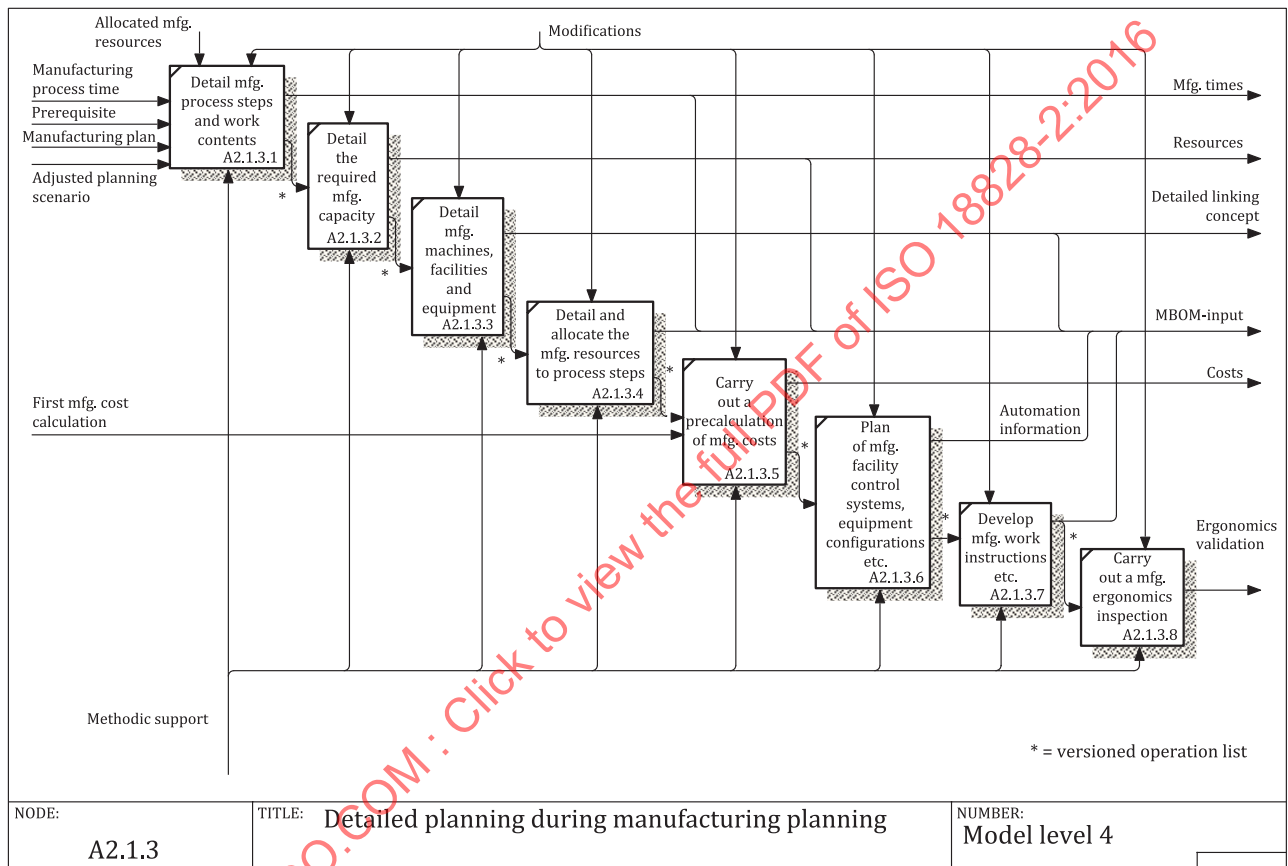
Allocated mfg. resources

Modifications

Manufacturing process time

Prerequisite

Manufacturing plan

Adjusted planning scenario

Detail mfg. process steps and work contents
A2.1.3.1

Mfg. times

Detail the required mfg. capacity
A2.1.3.2

Resources

Detail mfg. machines, facilities and equipment
A2.1.3.3

Detailed linking concept

Detail and allocate the mfg. resources to process steps
A2.1.3.4

MBOM-input

Carry out a precalculation of mfg. costs
A2.1.3.5

Costs

First mfg. cost calculation

Automation information

Plan of mfg. facility control systems, equipment configurations etc.
A2.1.3.6

Develop mfg. work instructions etc.
A2.1.3.7

Ergonomics validation

Carry out a mfg. ergonomics inspection
A2.1.3.8

*

*

*

*

*

*

*

Methodic support

* = versioned operation list

...O.COM : Click to view the full PDF of ISO 18828-2:2016

| NODE: A2.1.3 | TITLE: Detailed planning during manufacturing planning | NUMBER: Model level 4 |